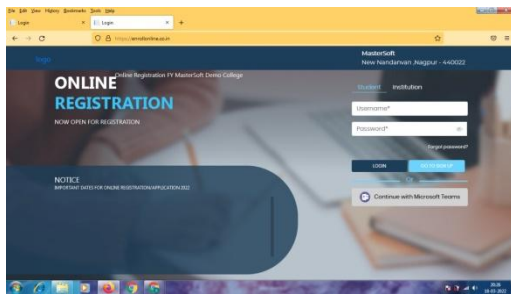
File Edit View History Bookmarks Tools Help

Login

Login

https://enrollonline.co.in

logo

MasterSoft
New Nandanvan ,Nagpur - 440022

Online Registration FY MasterSoft Demo College

ONLINE
REGISTRATION

NOW OPEN FOR REGISTRATION

Student Institution

Username*

Password*

Forgot password?

LOGIN

GO TO SIGN UP

Continue with Microsoft Teams

NOTICE
IMPORTANT DATES FOR ONLINE REGISTRATION/APPLICATION 2022

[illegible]